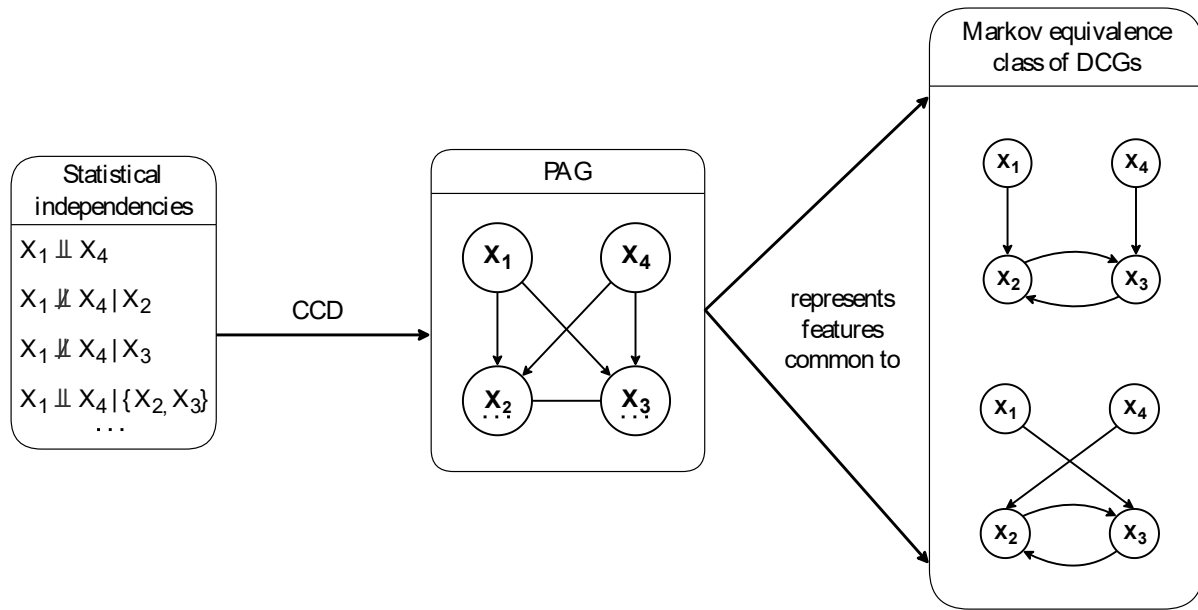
Statistical independencies

$X_1 \perp\!\!\!\perp X_4$

$X_1 \not\!\perp\!\!\!\perp X_4 \mid X_2$

$X_1 \not\!\perp\!\!\!\perp X_4 \mid X_3$

$X_1 \perp\!\!\!\perp X_4 \mid \{X_2, X_3\}$

...

CCD

PAG

$X_1$ $X_4$ $X_2$ $X_3$

represents features common to

Markov equivalence class of DCGs

$X_1$ $X_4$ $X_2$ $X_3$

$X_1$ $X_4$ $X_2$ $X_3$